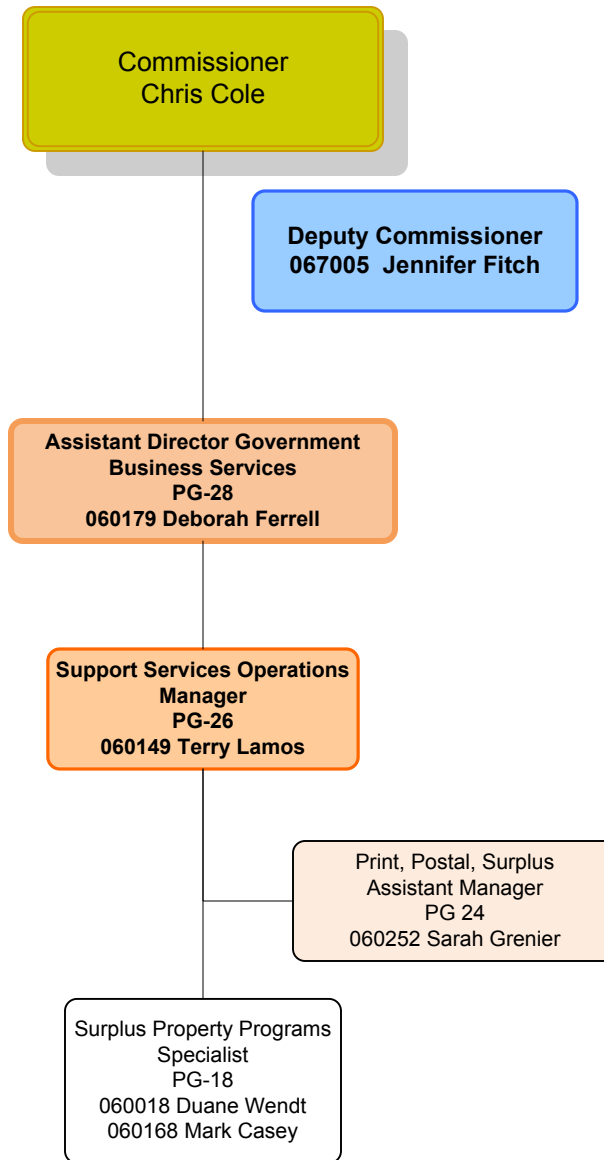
Commissioner
Chris Cole

Deputy Commissioner
067005 Jennifer Fitch

Assistant Director Government Business Services
PG-28
060179 Deborah Ferrell

Support Services Operations Manager
PG-26
060149 Terry Lamos

Print, Postal, Surplus Assistant Manager
PG 24
060252 Sarah Grenier

Surplus Property Programs Specialist
PG-18
060018 Duane Wendt
060168 Mark Casey